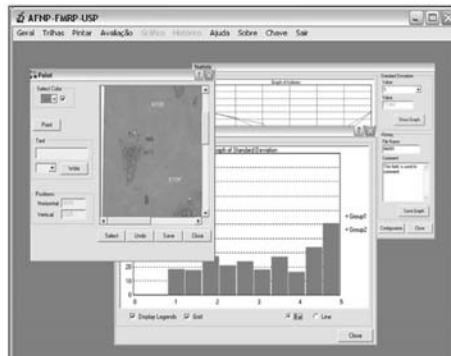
AFNP-FMRP-USP

Geral Trilhas Pintar Avaliação Gráficos Histórico Ajuda Sobre Chave Sair

Paint

Select Color

Paint

Text

Write

Positions
Horizontal
Vertical

Select Undo Save Close

Statistic

Graph of Volume

Standard Deviation

Values

Show Graph

Group1
Group2

Graph of Standard Deviation

20
10
0

1 2 3 4 5

Display Legends Grid

Bar Line

Close

Configuration Close

History
File Name
Comment

Save Graph